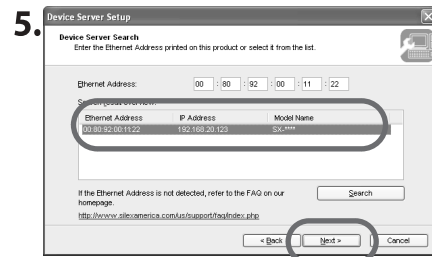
5.

Device Server Setup

Device Server Search
Enter the Ethernet Address printed on this product or select it from the list.

Ethernet Address: 00 : 80 : 92 : 00 : 11 : 22

Search result overview:

| Ethernet Address | IP Address | Model Name |
|---|---|---|
| 00:80:92:00:11:22 | 192.168.20.123 | SX-**** |

If the Ethernet Address is not detected, refer to the FAQ on our homepage.

http://www.silexamerica.com/us/support/faq/index.php

Search

< Back

Next >

Cancel